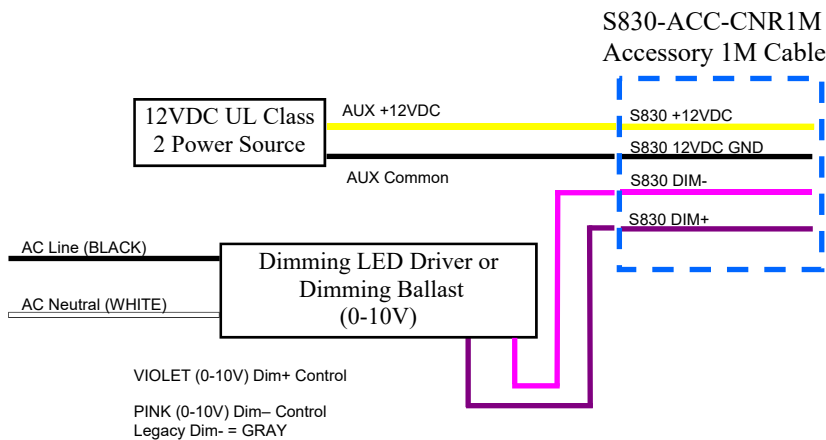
S830-ACC-CNR1M
Accessory 1M Cable

12VDC UL Class 2 Power Source

AUX +12VDC

AUX Common

S830 +12VDC

S830 12VDC GND

S830 DIM-

S830 DIM+

AC Line (BLACK)

AC Neutral (WHITE)

Dimming LED Driver or Dimming Ballast (0-10V)

VIOLET (0-10V) Dim+ Control

PINK (0-10V) Dim– Control
Legacy Dim- = GRAY